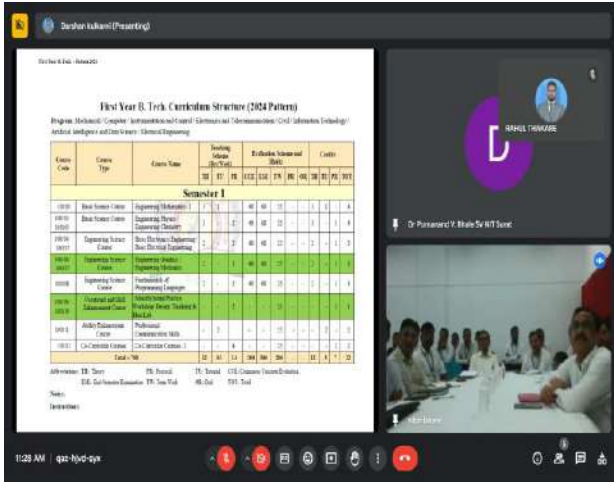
Darshan kulkarni (Presenting)

First Year B. Tech. Curriculum Structure (2024 Pattern)

Program: Mechanical / Computer / Instrumentation and Control / Electronics and Telecommunication / Civil / Information Technology / Artificial Intelligence and Data Science / Electrical Engineering

Semester I

Total - 700

Abbreviations: TH: Theory PR: Practical TU: Tutorial CCE: Continuous Comprehensive Evaluation ESE: End Semester Examination TW: Term Work OR: Oral TOT: Total

Note:

Instructions:

RAHUL THAKARE

D

Dr Purnanand V. Bhale SV NIT Surat

11:28 AM | qaz-hjvd-ayx